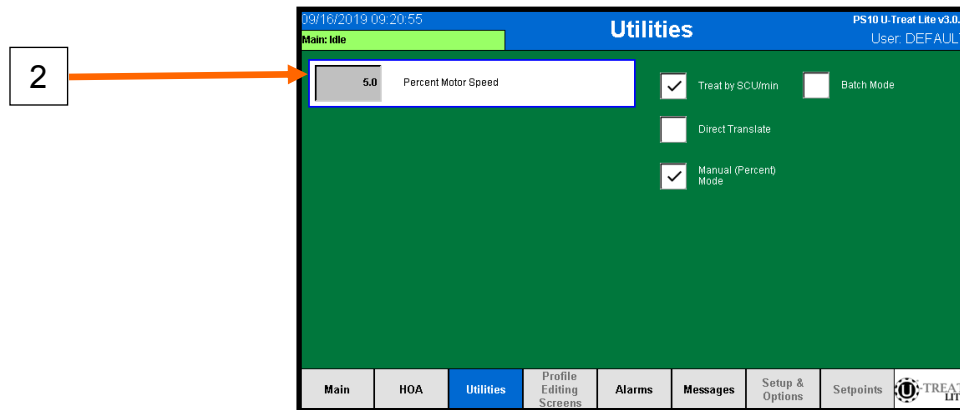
2

09/16/2019 09:20:55
Main: Idle

Utilities

PS10 U-Treat Lite v3.0.
User: DEFAULT

5.0 Percent Motor Speed

Treat by SCU/min

Batch Mode

Direct Translate

Manual (Percent) Mode

Main
HOA
Utilities
Profile Editing Screens
Alarms
Messages
Setup & Options
Setpoints
U TREAT LITE